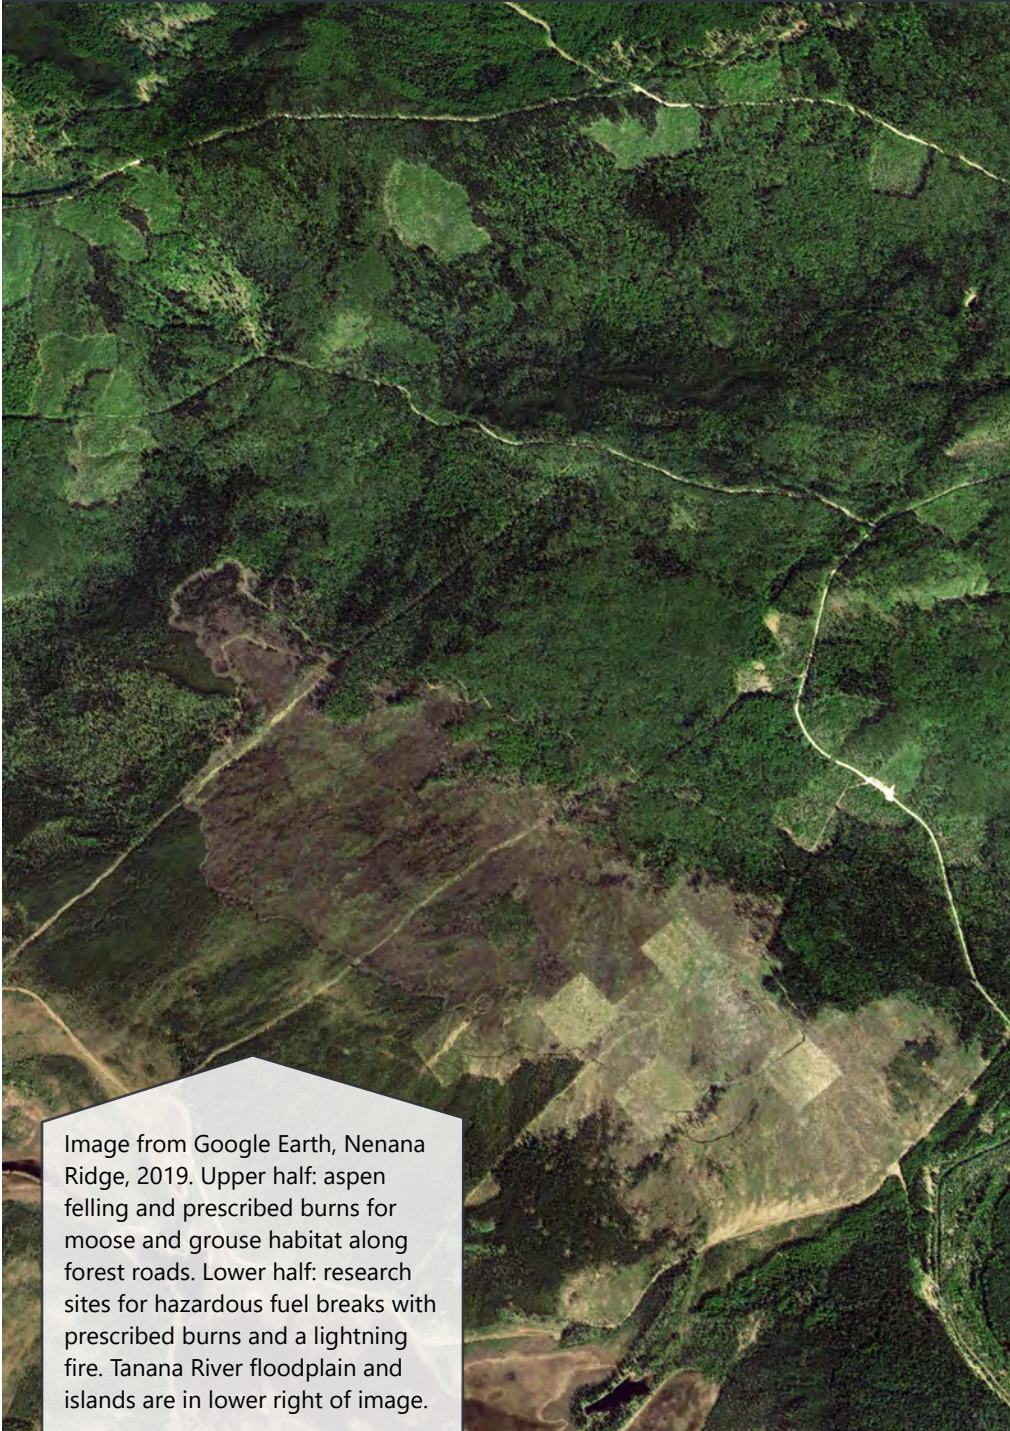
Image from Google Earth, Nenana Ridge, 2019. Upper half: aspen felling and prescribed burns for moose and grouse habitat along forest roads. Lower half: research sites for hazardous fuel breaks with prescribed burns and a lightning fire. Tanana River floodplain and islands are in lower right of image.